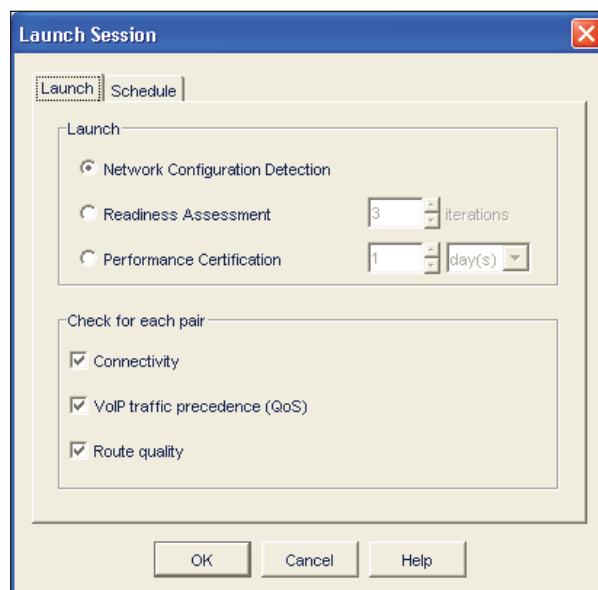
Launch Session

Launch Schedule

Launch

Network Configuration Detection

Readiness Assessment 3 iterations

Performance Certification 1 day(s)

Check for each pair

Connectivity

VoIP traffic precedence (QoS)

Route quality

OK Cancel Help